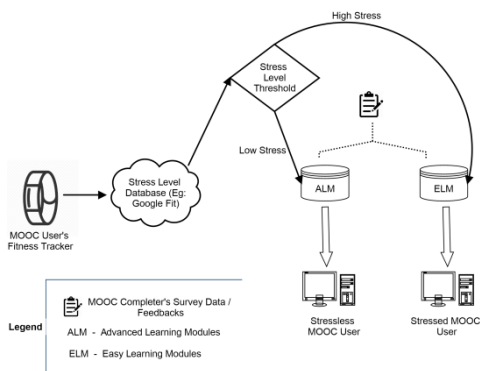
High Stress

Stress Level Threshold

Low Stress

ALM

ELM

MOOC User's Fitness Tracker

Stress Level Database (Eg: Google Fit)

Legend

MOOC Completer's Survey Data / Feedbacks

ALM - Advanced Learning Modules

ELM - Easy Learning Modules

Stressless MOOC User

Stressed MOOC User